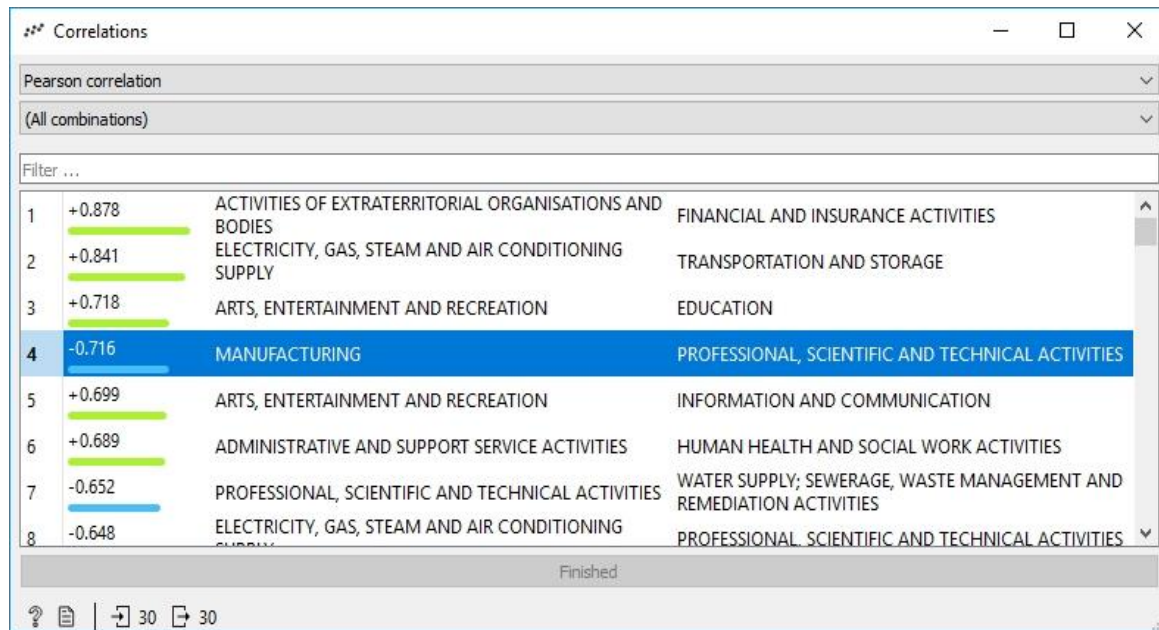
Correlations

Pearson correlation

(All combinations)

Filter ...

| | | | |
|---|---|---|---|
| 1 | +0.878 | ACTIVITIES OF EXTRATERRITORIAL ORGANISATIONS AND BODIES | FINANCIAL AND INSURANCE ACTIVITIES |
| 2 | +0.841 | ELECTRICITY, GAS, STEAM AND AIR CONDITIONING SUPPLY | TRANSPORTATION AND STORAGE |
| 3 | +0.718 | ARTS, ENTERTAINMENT AND RECREATION | EDUCATION |
| 4 | -0.716 | MANUFACTURING | PROFESSIONAL, SCIENTIFIC AND TECHNICAL ACTIVITIES |
| 5 | +0.699 | ARTS, ENTERTAINMENT AND RECREATION | INFORMATION AND COMMUNICATION |
| 6 | +0.689 | ADMINISTRATIVE AND SUPPORT SERVICE ACTIVITIES | HUMAN HEALTH AND SOCIAL WORK ACTIVITIES |
| 7 | -0.652 | PROFESSIONAL, SCIENTIFIC AND TECHNICAL ACTIVITIES | WATER SUPPLY; SEWERAGE, WASTE MANAGEMENT AND REMEDIATION ACTIVITIES |
| 8 | -0.648 | ELECTRICITY, GAS, STEAM AND AIR CONDITIONING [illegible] | PROFESSIONAL, SCIENTIFIC AND TECHNICAL ACTIVITIES |

Finished

30 30